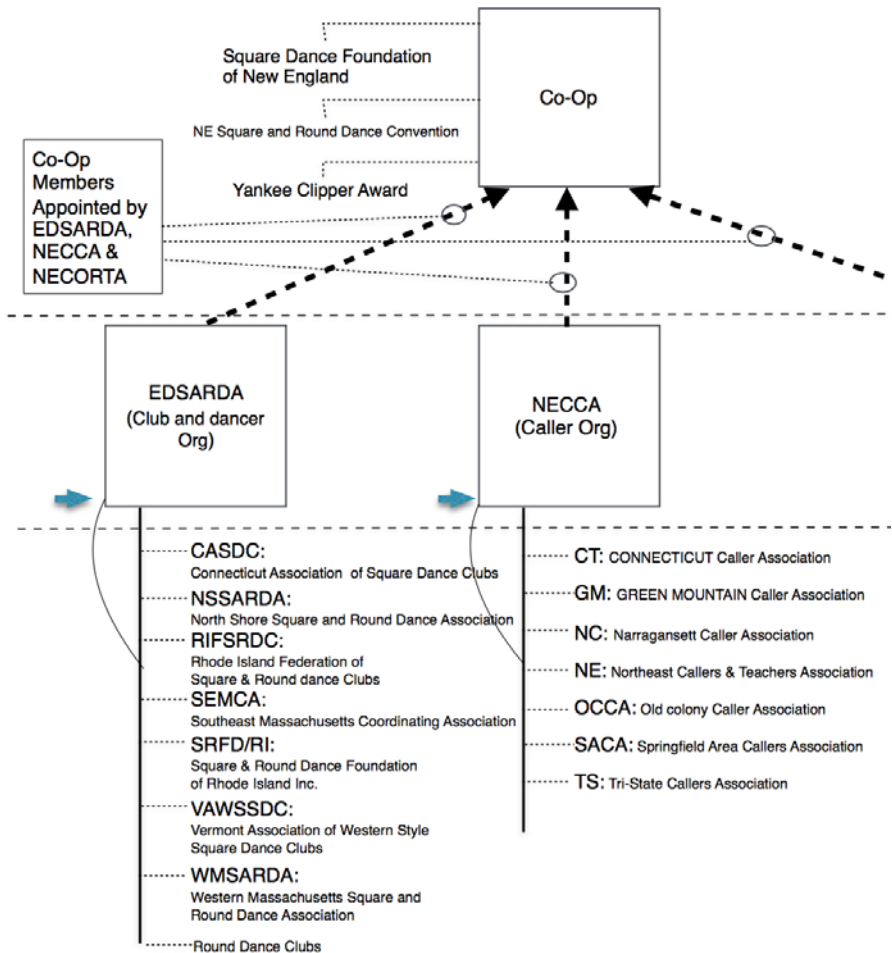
Square Dance Foundation of New England

Co-Op

NE Square and Round Dance Convention

Yankee Clipper Award

Co-Op Members Appointed by EDSARDA, NECCA & NECORTA

EDSARDA (Club and dancer Org)

NECCA (Caller Org)

CASDC: Connecticut Association of Square Dance Clubs

NSSARDA: North Shore Square and Round Dance Association

RIFSRDC: Rhode Island Federation of Square & Round dance Clubs

SEMCA: Southeast Massachusetts Coordinating Association

SRFD/RI: Square & Round Dance Foundation of Rhode Island Inc.

VAWSSDC: Vermont Association of Western Style Square Dance Clubs

WMSARDA: Western Massachusetts Square and Round Dance Association

Round Dance Clubs

CT: CONNECTICUT Caller Association

GM: GREEN MOUNTAIN Caller Association

NC: Narragansett Caller Association

NE: Northeast Callers & Teachers Association

OCCA: Old colony Caller Association

SACA: Springfield Area Callers Association

TS: Tri-State Callers Association